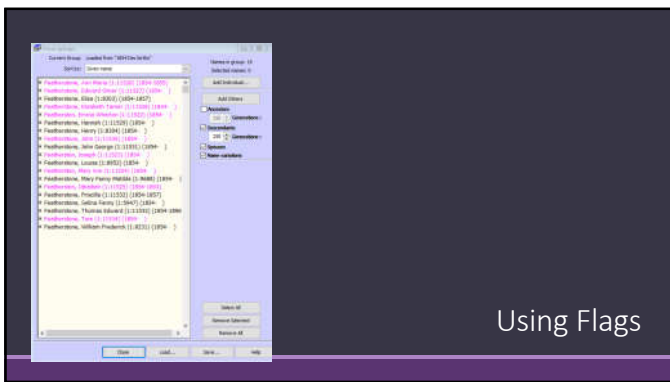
Current Group: Loaded from "1854 Cas family"

Sort by: Given name

Featherstone, Ann Maria (1:11520) (1854-1855)
Featherstone, Edward Oliver (1:11522) (1854- )
Featherstone, Eliza (1:8067) (1854-1857)
Featherstone, Elizabeth Tamer (1:11586) (1854- )
Featherstone, Emma Wheeler (1:11523) (1854- )
Featherstone, Hannah (1:11529) (1854- )
Featherstone, Henry (1:8304) (1854- )
Featherstone, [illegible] (1:11536) (1854- )
Featherstone, John George (1:11531) (1854- )
Featherstone, Joseph (1:11523) (1854- )
Featherstone, Louisa (1:8950) (1854- )
Featherstone, Mary Ann (1:11534) (1854- )
Featherstone, Mary Fanny Matilda (1:9688) (1854- )
Featherstone, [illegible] (1:11525) (1854-1855)
Featherstone, Priscilla (1:11532) (1854-1857)
Featherstone, Selina Fanny (1:5947) (1854- )
Featherstone, Thomas Edward (1:11533) (1854-1886)
Featherstone, Tom (1:11518) (1854- )
Featherstone, William Frederick (1:8231) (1854- )

Names in group: 19
Selected names: 0
Add Individual...
Add Others
Ancestors
Generations
Descendants
Generations
Spouses
Name variations
Select All
Remove Selected
Remove All
Close
Load...
Save...
Help

Using Flags